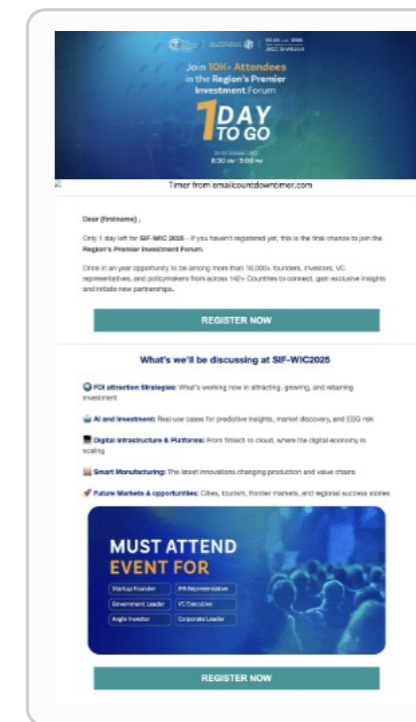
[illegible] | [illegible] | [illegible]

Join 10K+ Attendees in the Region's Premier Investment Forum

1 DAY TO GO

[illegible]
8:30 am - 5:00 pm

Timer from emailcountdowntimer.com

Dear {firstname} ,

Only 1 day left for SIF-WIC 2025 - if you haven't registered yet, this is the final chance to join the Region's Premier Investment Forum.

Once in an year opportunity to be among more than 10,000+ founders, investors, VC representatives, and policymakers from across 140+ Countries to connect, gain exclusive insights and initiate new partnerships.

REGISTER NOW

What's we'll be discussing at SIF-WIC2025

FDI attraction Strategies: What's working now in attracting, growing, and retaining investment

AI and Investment: Real use cases for predictive insights, market discovery, and ESG risk

Digital Infrastructure & Platforms: From fintech to cloud, where the digital economy is scaling

Smart Manufacturing: The latest innovations changing production and value chains

Future Markets & opportunities: Cities, tourism, frontier markets, and regional success stories

MUST ATTEND EVENT FOR

Startup Founder | IPA Representative
Government Leader | VC Executive
Angle Investor | Corporate Leader

REGISTER NOW